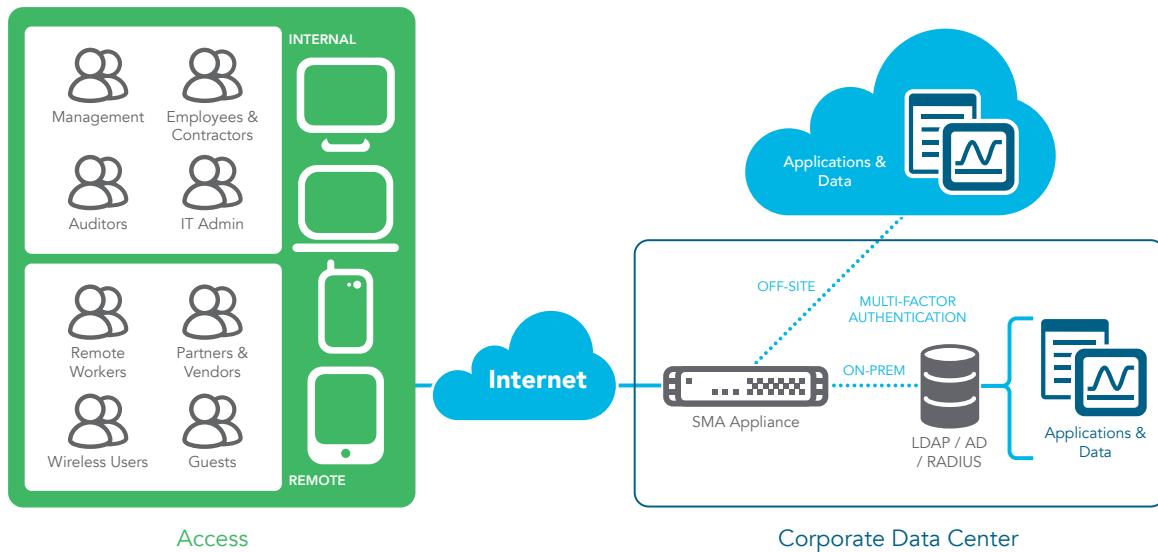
Management
Employees & Contractors
Auditors
IT Admin
Remote Workers
Partners & Vendors
Wireless Users
Guests
INTERNAL
REMOTE
Access

Internet

Applications & Data
OFF-SITE
MULTI-FACTOR AUTHENTICATION
ON-PREM
SMA Appliance
LDAP / AD / RADIUS
Applications & Data
Corporate Data Center